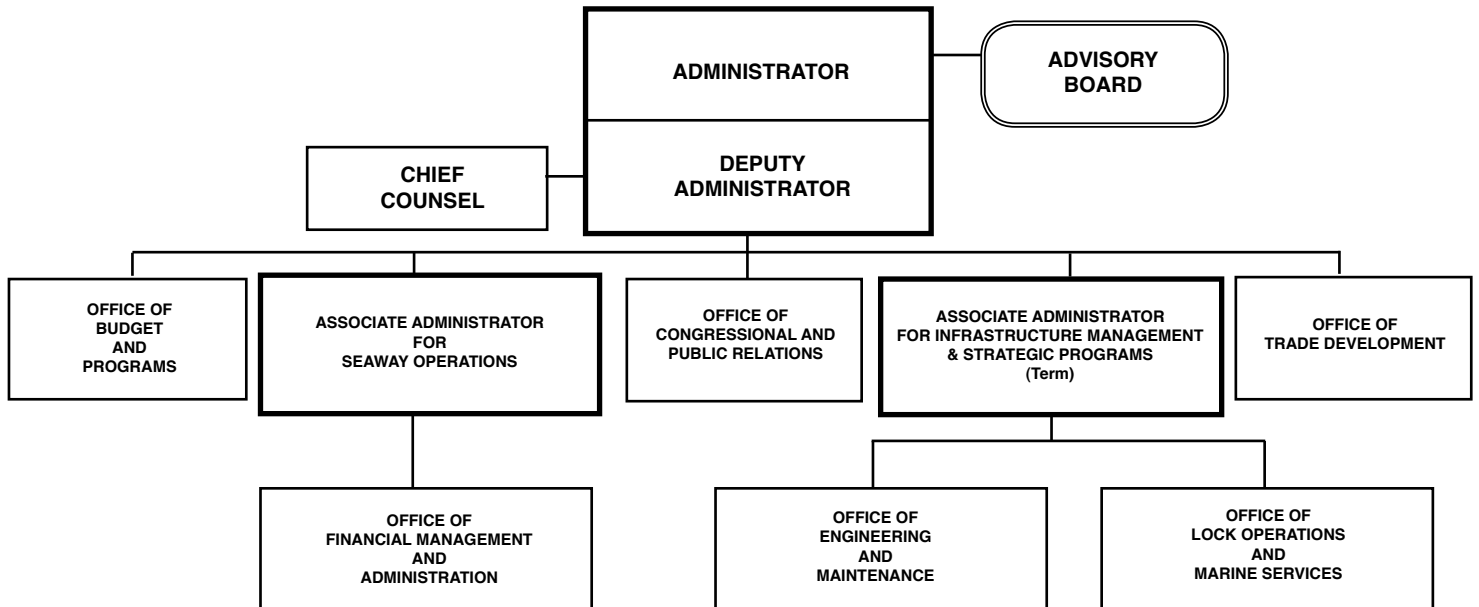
ADMINISTRATOR

ADVISORY BOARD

CHIEF COUNSEL

DEPUTY ADMINISTRATOR

OFFICE OF BUDGET AND PROGRAMS

ASSOCIATE ADMINISTRATOR FOR SEAWAY OPERATIONS

OFFICE OF CONGRESSIONAL AND PUBLIC RELATIONS

ASSOCIATE ADMINISTRATOR FOR INFRASTRUCTURE MANAGEMENT & STRATEGIC PROGRAMS (Term)

OFFICE OF TRADE DEVELOPMENT

OFFICE OF FINANCIAL MANAGEMENT AND ADMINISTRATION

OFFICE OF ENGINEERING AND MAINTENANCE

OFFICE OF LOCK OPERATIONS AND MARINE SERVICES